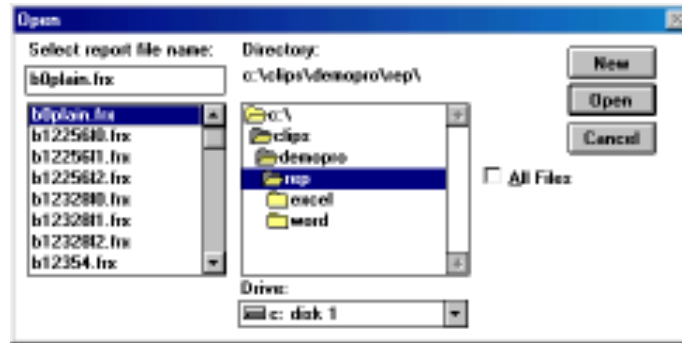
Open

Select report file name:

b0plain.frx

b0plain.frx
b1225610.frx
b1225611.frx
b1225612.frx
b1232810.frx
b1232811.frx
b1232812.frx
b12354.frx

Directory:
c:\clips\demopro\rep\

c:\
clips
demopro
rep
excel
word

Drive:
c: disk 1

New
Open
Cancel

All Files